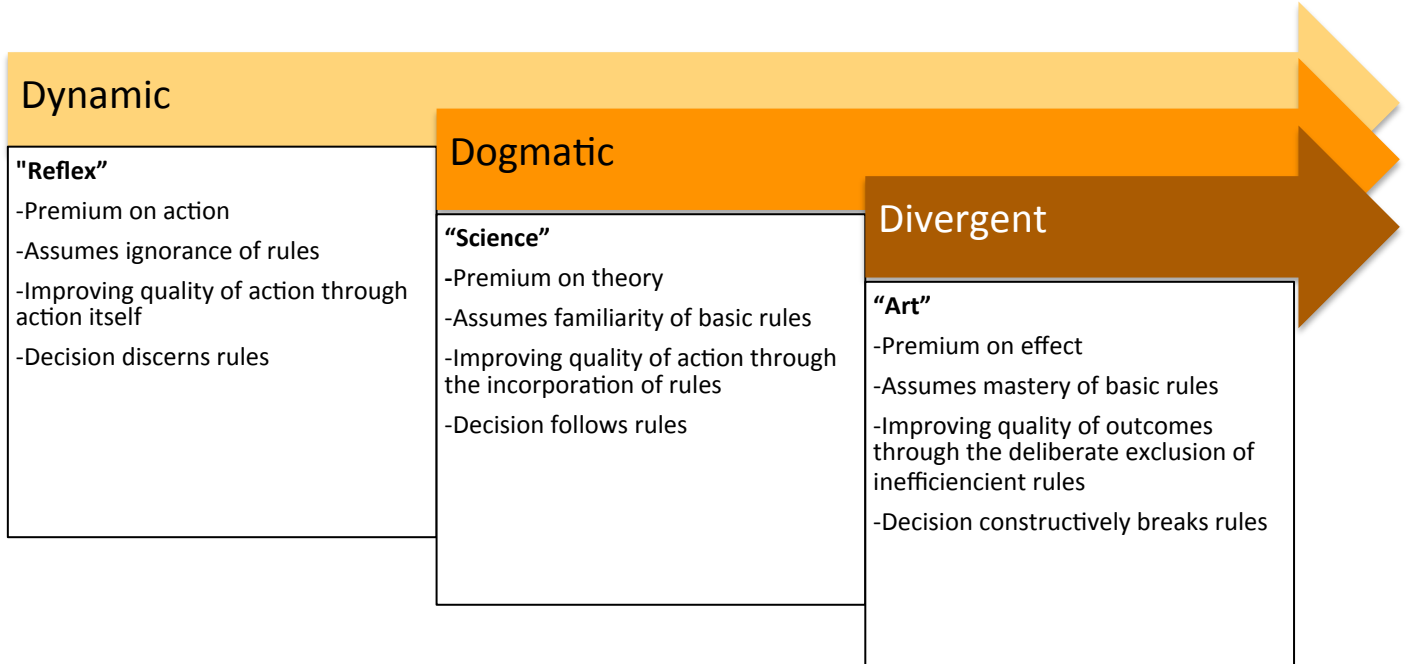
Dynamic

**"Reflex"**

-Premium on action

-Assumes ignorance of rules

-Improving quality of action through action itself

-Decision discerns rules

Dogmatic

**"Science"**

-Premium on theory

-Assumes familiarity of basic rules

-Improving quality of action through the incorporation of rules

-Decision follows rules

Divergent

**"Art"**

-Premium on effect

-Assumes mastery of basic rules

-Improving quality of outcomes through the deliberate exclusion of inefficiencient rules

-Decision constructively breaks rules